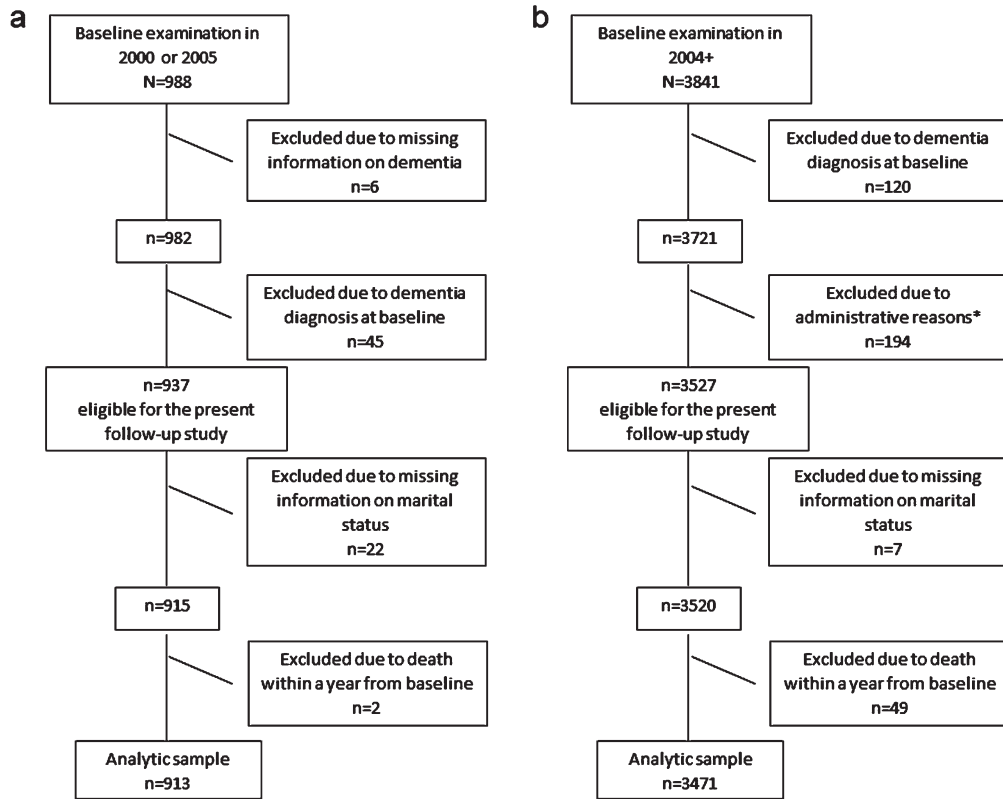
a

Baseline examination in 2000 or 2005
N=988

Excluded due to missing information on dementia
n=6

n=982

Excluded due to dementia diagnosis at baseline
n=45

n=937
eligible for the present follow-up study

Excluded due to missing information on marital status
n=22

n=915

Excluded due to death within a year from baseline
n=2

Analytic sample
n=913

b

Baseline examination in 2004+
N=3841

Excluded due to dementia diagnosis at baseline
n=120

n=3721

Excluded due to administrative reasons*
n=194

n=3527
eligible for the present follow-up study

Excluded due to missing information on marital status
n=7

n=3520

Excluded due to death within a year from baseline
n=49

Analytic sample
n=3471